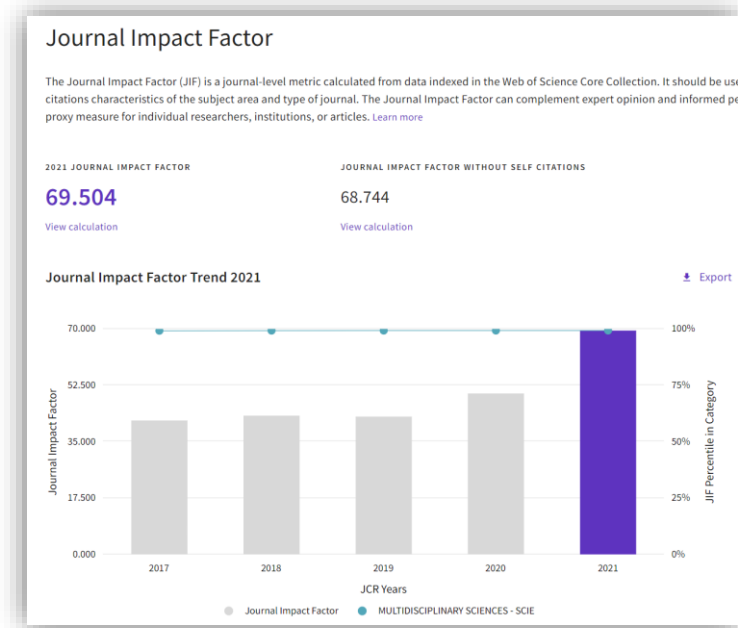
Journal Impact Factor

The Journal Impact Factor (JIF) is a journal-level metric calculated from data indexed in the Web of Science Core Collection. It should be use citations characteristics of the subject area and type of journal. The Journal Impact Factor can complement expert opinion and informed pe proxy measure for individual researchers, institutions, or articles. Learn more

2021 JOURNAL IMPACT FACTOR
69.504
View calculation

JOURNAL IMPACT FACTOR WITHOUT SELF CITATIONS
68.744
View calculation

Journal Impact Factor Trend 2021

Export

| | |
|---|---|
| 70.000 | 100% |
| 52.500 | 75% |
| 35.000 | 50% |
| 17.500 | 25% |
| 0.000 | 0% |

Journal Impact Factor
JIF Percentile in Category

2017 2018 2019 2020 2021
JCR Years

Journal Impact Factor   MULTIDISCIPLINARY SCIENCES - SCIE